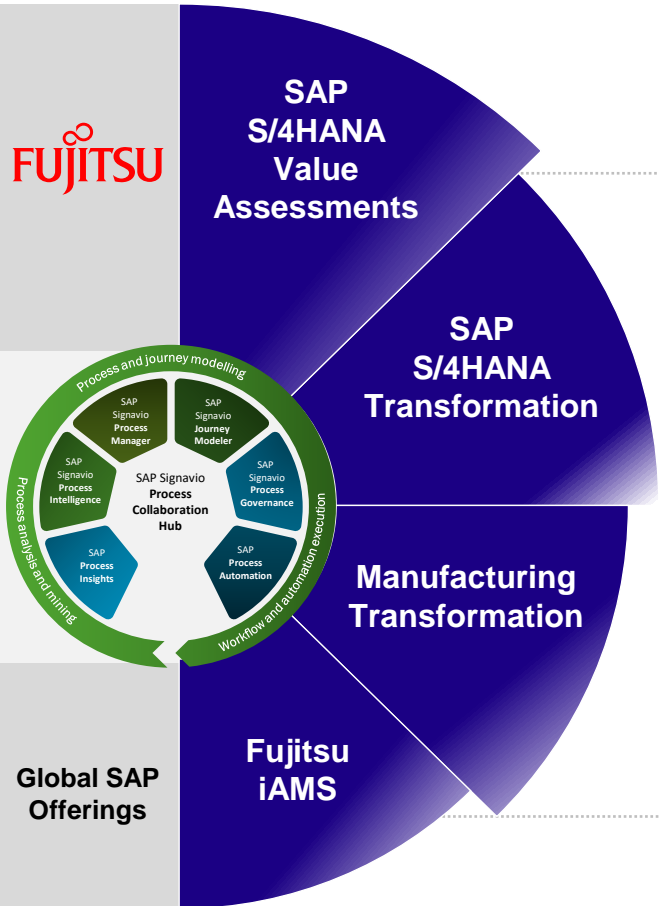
FUJITSU

SAP S/4HANA Value Assessments

SAP S/4HANA Transformation

Manufacturing Transformation

Fujitsu iAMS

Global SAP Offerings

Process and journey modelling

Workflow and automation execution

Process analysis and mining

SAP Signavio Process Manager

SAP Signavio Journey Modeler

SAP Signavio Process Governance

SAP Process Automation

SAP Process Insights

SAP Signavio Process Intelligence

SAP Signavio Process Collaboration Hub